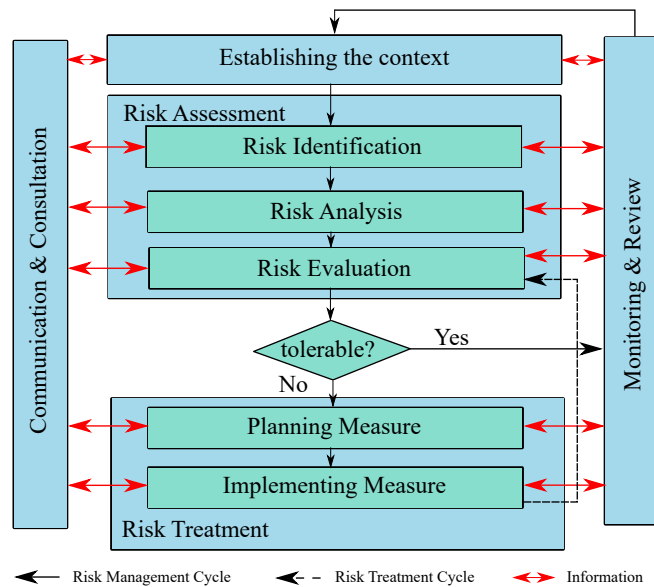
Establishing the context

Risk Assessment

Risk Identification

Risk Analysis

Risk Evaluation

tolerable?

Yes

No

Planning Measure

Implementing Measure

Risk Treatment

Communication & Consultation

Monitoring & Review

Risk Management Cycle

Risk Treatment Cycle

Information